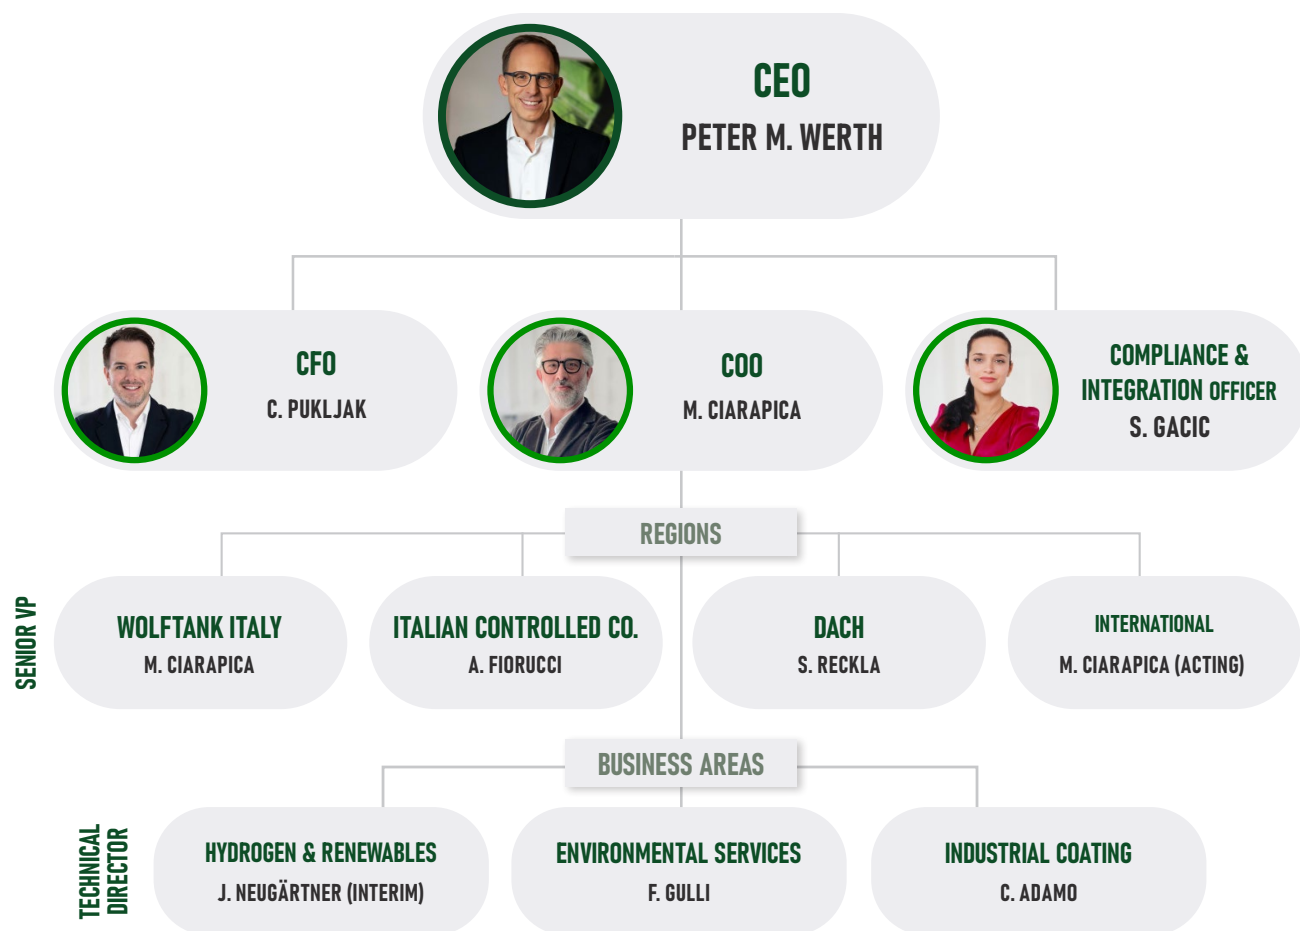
CEO
PETER M. WERTH

CFO
C. PUKLJAK

COO
M. CIARAPICA

COMPLIANCE & INTEGRATION OFFICER
S. GACIC

REGIONS

SENIOR VP

WOLFTANK ITALY
M. CIARAPICA

ITALIAN CONTROLLED CO.
A. FIORUCCI

DACH
S. RECKLA

INTERNATIONAL
M. CIARAPICA (ACTING)

BUSINESS AREAS

TECHNICAL DIRECTOR

HYDROGEN & RENEWABLES
J. NEUGÄRTNER (INTERIM)

ENVIRONMENTAL SERVICES
F. GULLI

INDUSTRIAL COATING
C. ADAMO